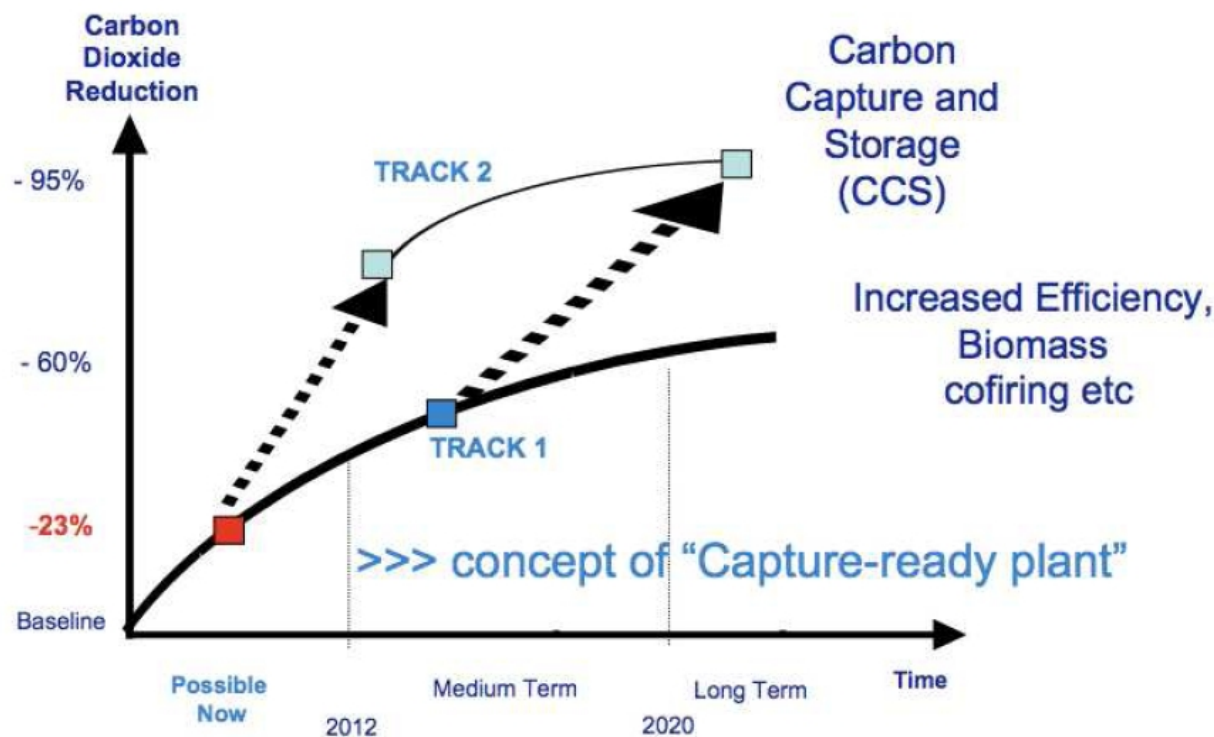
Carbon Dioxide Reduction

Carbon Capture and Storage (CCS)

- 95%

TRACK 2

Increased Efficiency, Biomass cofiring etc

- 60%

TRACK 1

-23%

>>> concept of “Capture-ready plant”

Baseline

Possible Now

Medium Term

Long Term

Time

2012

2020